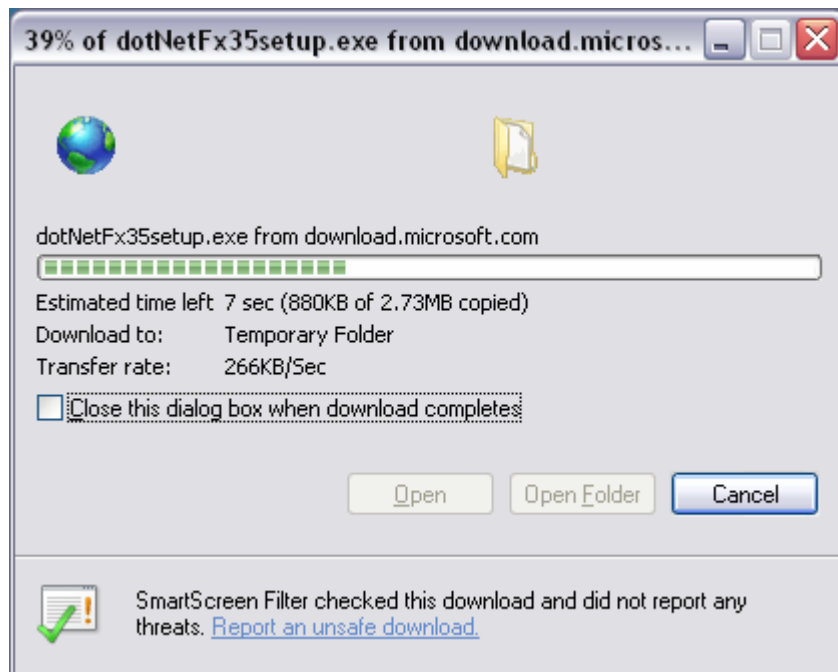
39% of dotNetFx35setup.exe from download.micros...

dotNetFx35setup.exe from download.microsoft.com

Estimated time left 7 sec (880KB of 2.73MB copied)
Download to: Temporary Folder
Transfer rate: 266KB/Sec

Close this dialog box when download completes

Open
Open Folder
Cancel

SmartScreen Filter checked this download and did not report any threats. Report an unsafe download.